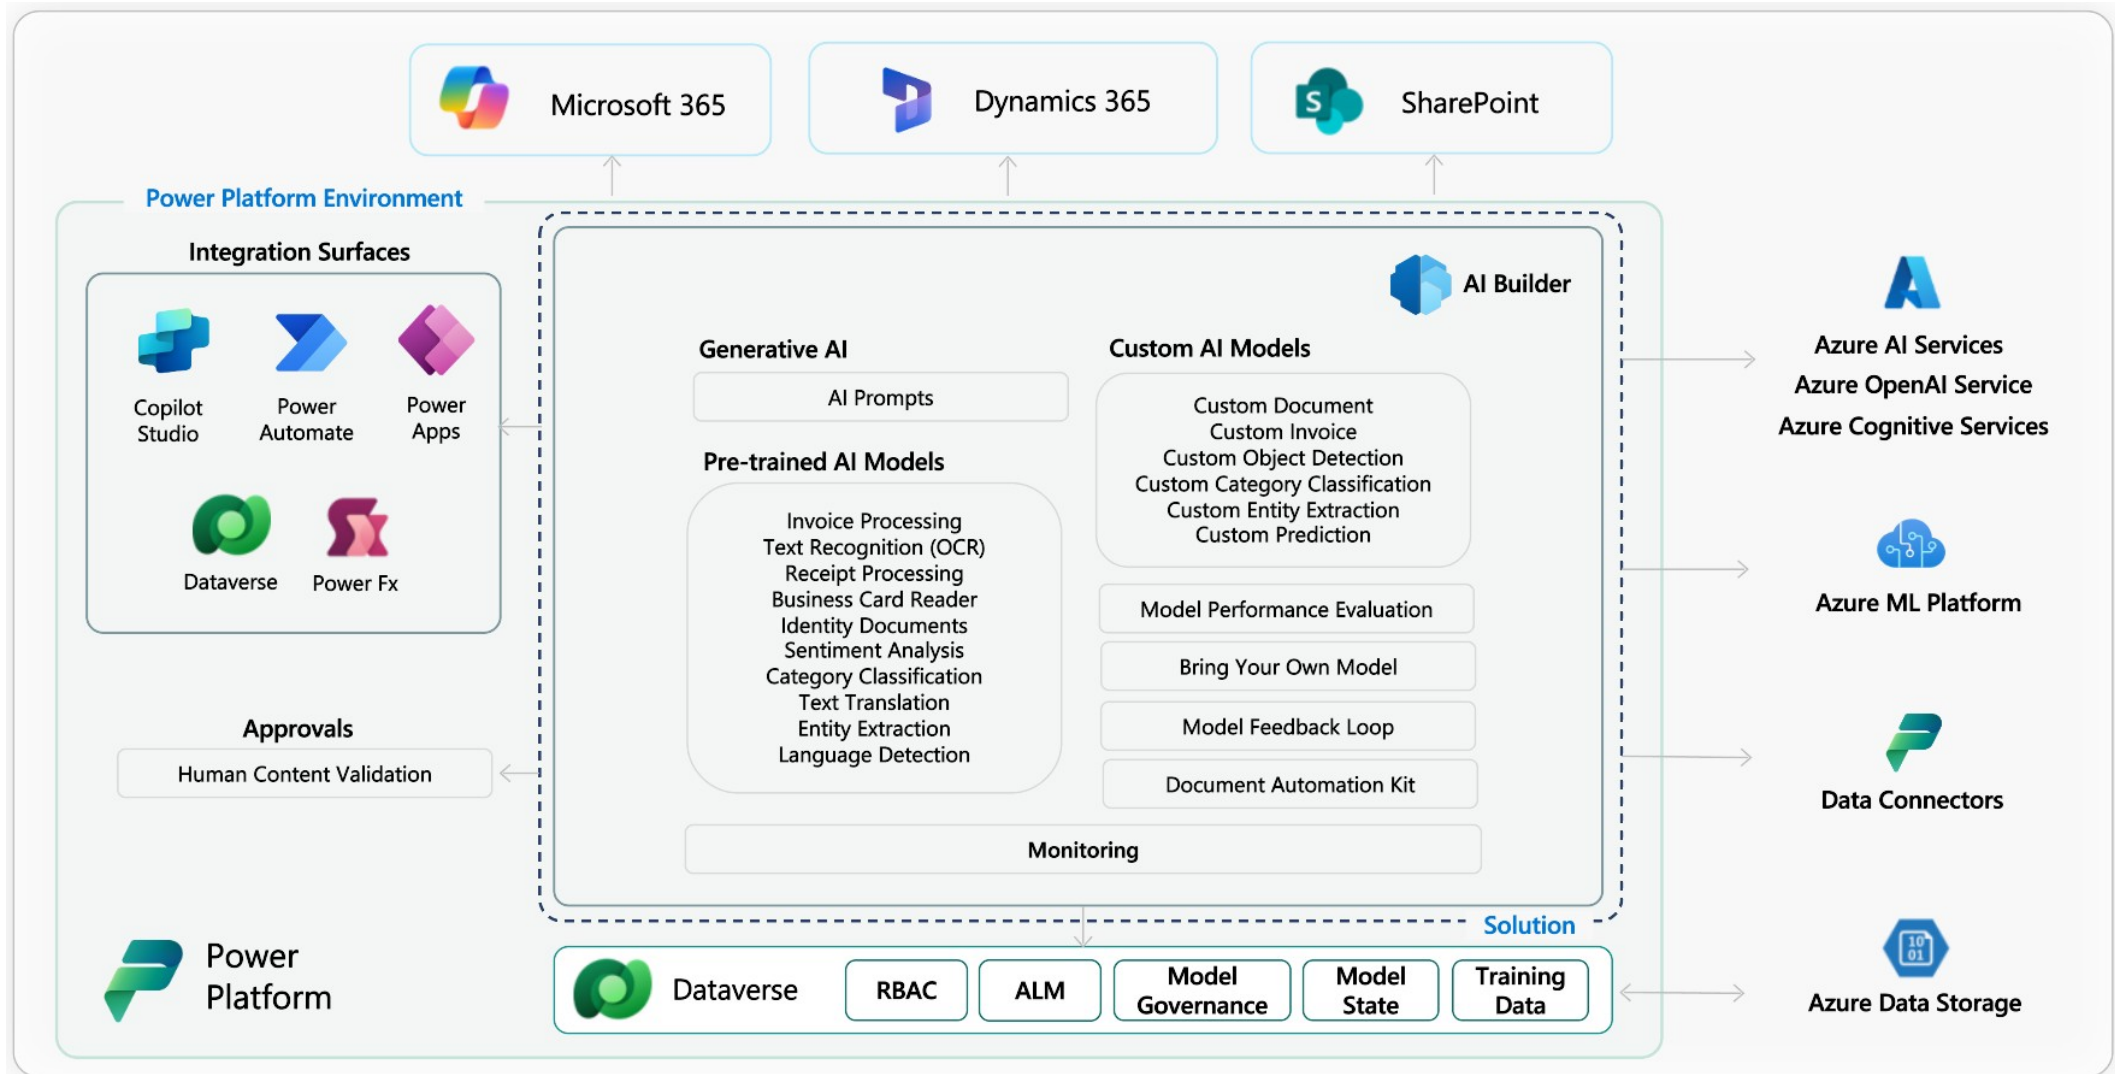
Microsoft 365

Dynamics 365

SharePoint

Power Platform Environment

Integration Surfaces

Copilot Studio

Power Automate

Power Apps

Dataverse

Power Fx

AI Builder

Generative AI

AI Prompts

Pre-trained AI Models

Invoice Processing
Text Recognition (OCR)
Receipt Processing
Business Card Reader
Identity Documents
Sentiment Analysis
Category Classification
Text Translation
Entity Extraction
Language Detection

Custom AI Models

Custom Document
Custom Invoice
Custom Object Detection
Custom Category Classification
Custom Entity Extraction
Custom Prediction

Model Performance Evaluation

Bring Your Own Model

Model Feedback Loop

Document Automation Kit

Monitoring

Approvals

Human Content Validation

Azure AI Services
Azure OpenAI Service
Azure Cognitive Services

Azure ML Platform

Data Connectors

Azure Data Storage

Solution

Power Platform

Dataverse

RBAC

ALM

Model Governance

Model State

Training Data